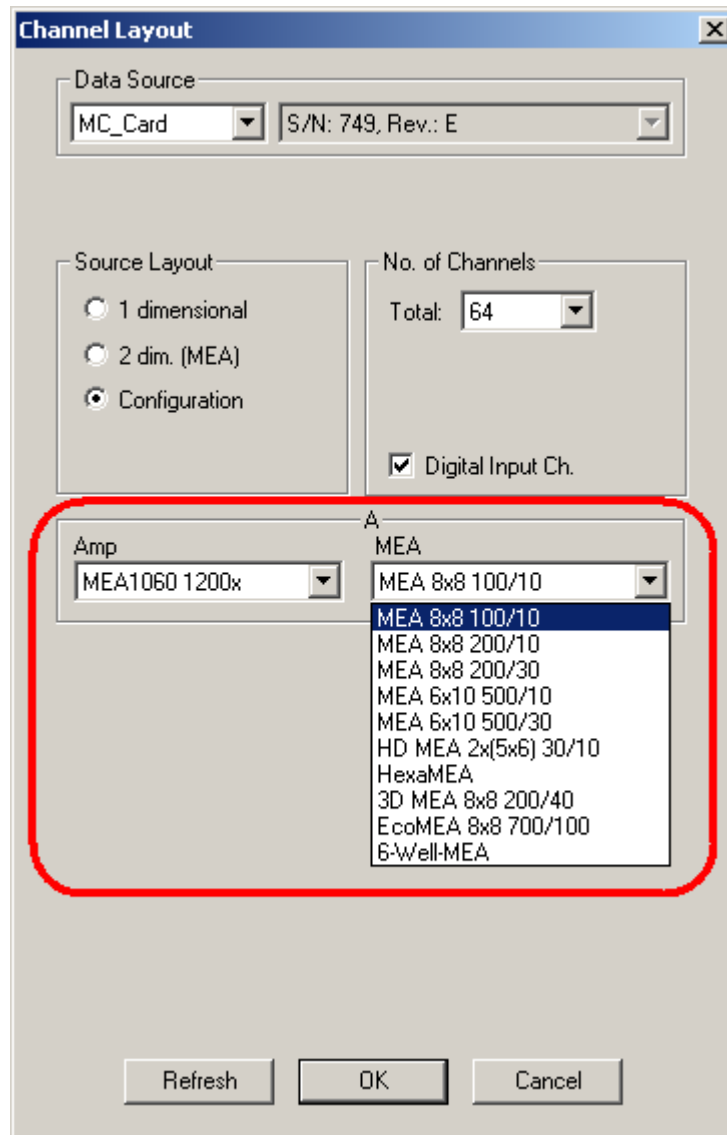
Channel Layout

Data Source
MC_Card
S/N: 749, Rev.: E

Source Layout
1 dimensional
2 dim. (MEA)
Configuration

No. of Channels
Total: 64
Digital Input Ch.

A
Amp
MEA1060 1200x
MEA
MEA 8x8 100/10
MEA 8x8 100/10
MEA 8x8 200/10
MEA 8x8 200/30
MEA 6x10 500/10
MEA 6x10 500/30
HD MEA 2x(5x6) 30/10
HexaMEA
3D MEA 8x8 200/40
EcoMEA 8x8 700/100
6-Well-MEA

Refresh
OK
Cancel